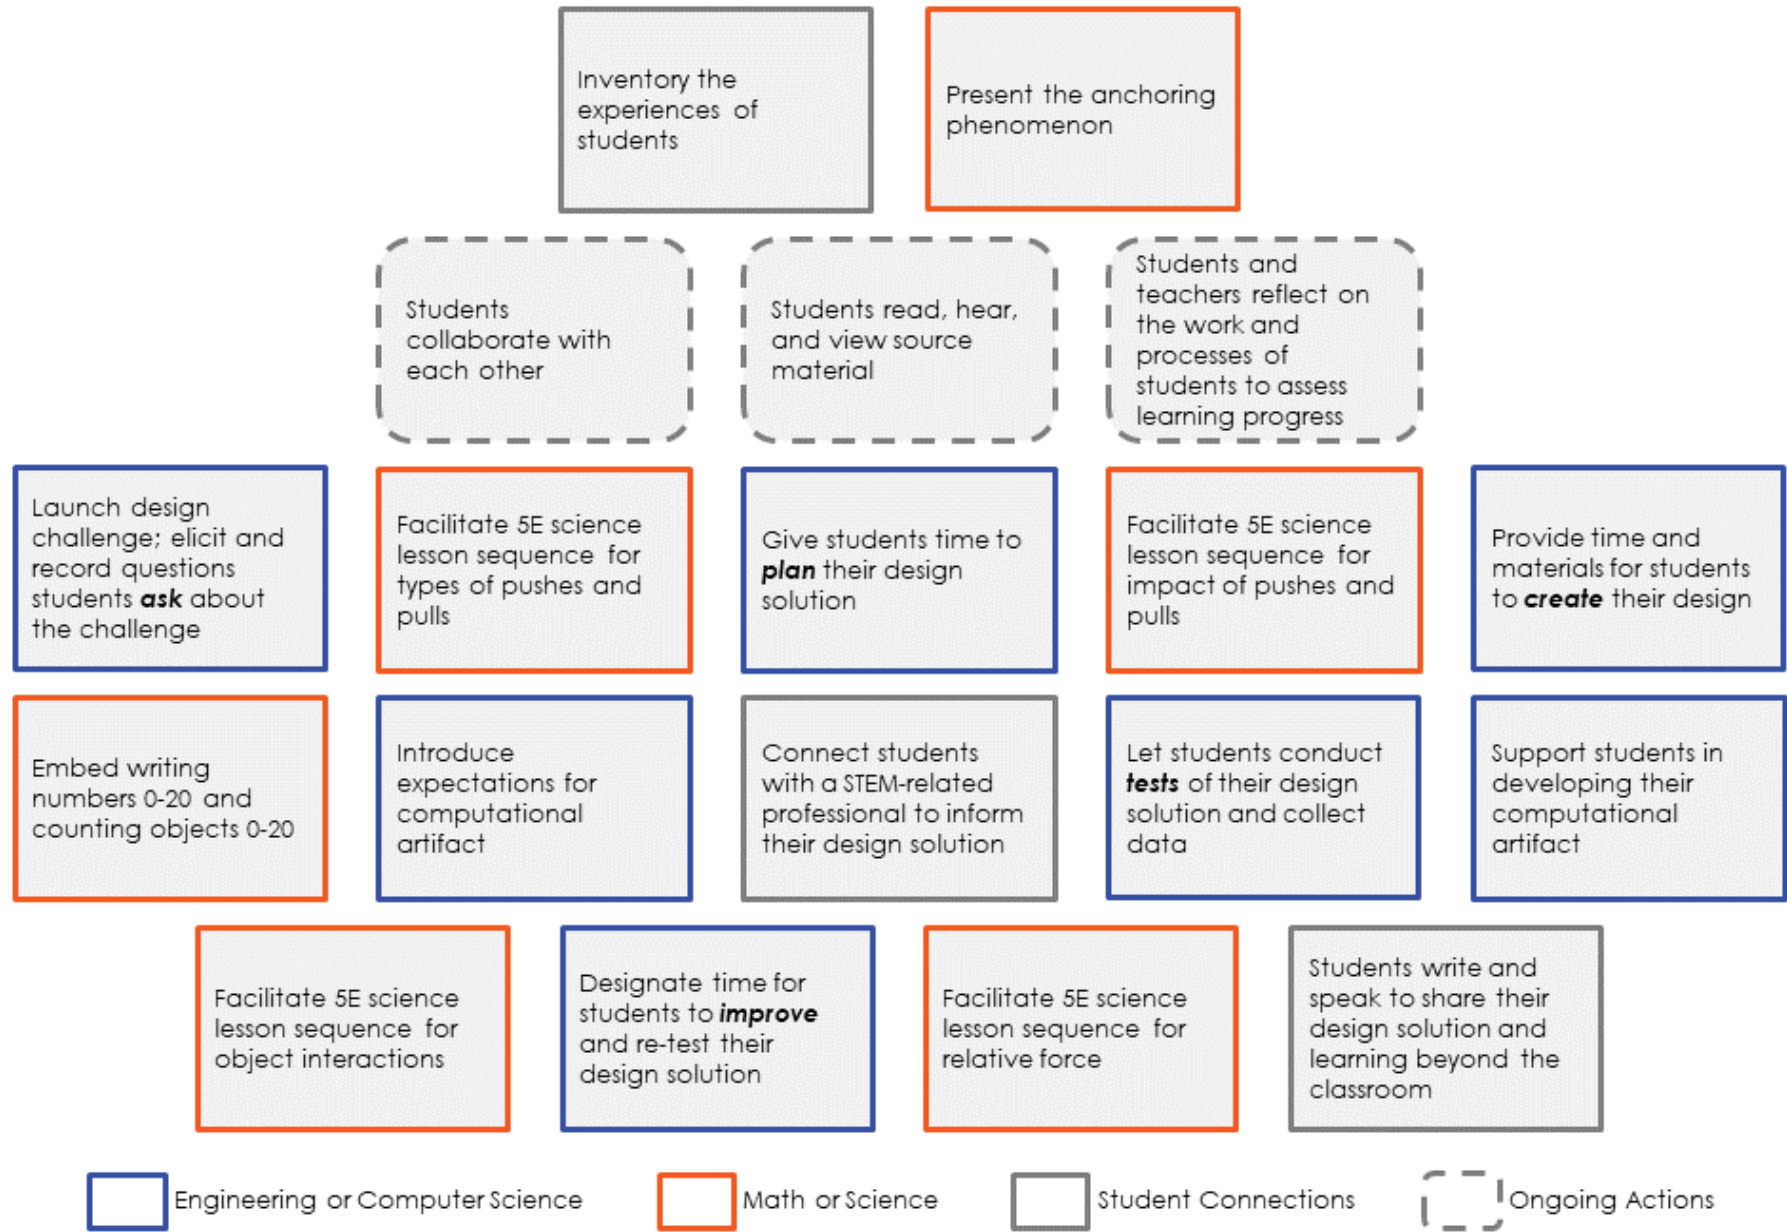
Inventory the experiences of students

Present the anchoring phenomenon

Students collaborate with each other

Students read, hear, and view source material

Students and teachers reflect on the work and processes of students to assess learning progress

Launch design challenge; elicit and record questions students **ask** about the challenge

Facilitate 5E science lesson sequence for types of pushes and pulls

Give students time to **plan** their design solution

Facilitate 5E science lesson sequence for impact of pushes and pulls

Provide time and materials for students to **create** their design

Embed writing numbers 0-20 and counting objects 0-20

Introduce expectations for computational artifact

Connect students with a STEM-related professional to inform their design solution

Let students conduct **tests** of their design solution and collect data

Support students in developing their computational artifact

Facilitate 5E science lesson sequence for object interactions

Designate time for students to **improve** and re-test their design solution

Facilitate 5E science lesson sequence for relative force

Students write and speak to share their design solution and learning beyond the classroom

Engineering or Computer Science

Math or Science

Student Connections

Ongoing Actions